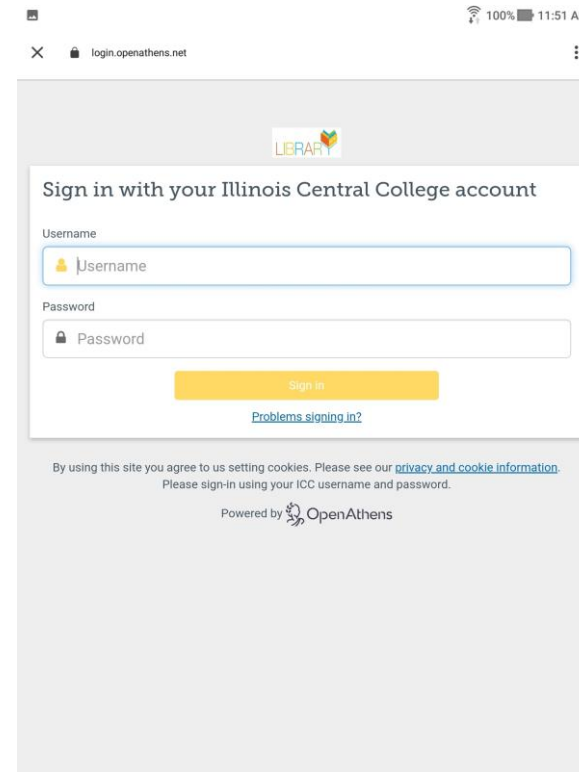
100% 11:51 A

login.openathens.net

LIBRARY

Sign in with your Illinois Central College account

Username

Username

Password

Password

Sign in

Problems signing in?

By using this site you agree to us setting cookies. Please see our privacy and cookie information. Please sign-in using your ICC username and password.

Powered by OpenAthens